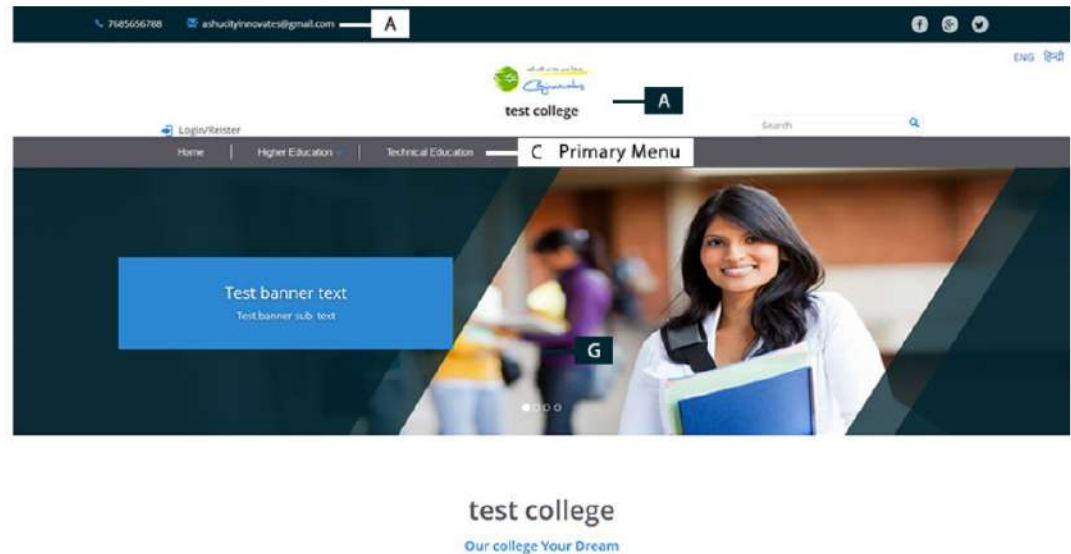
7685656788 ashucityinnovates@gmail.com A

ENG हिन्दी

test college A

Login/Reister

Search

Home | Higher Education | Technical Education C Primary Menu

Test banner text
Test banner sub text

G

test college
Our college Your Dream